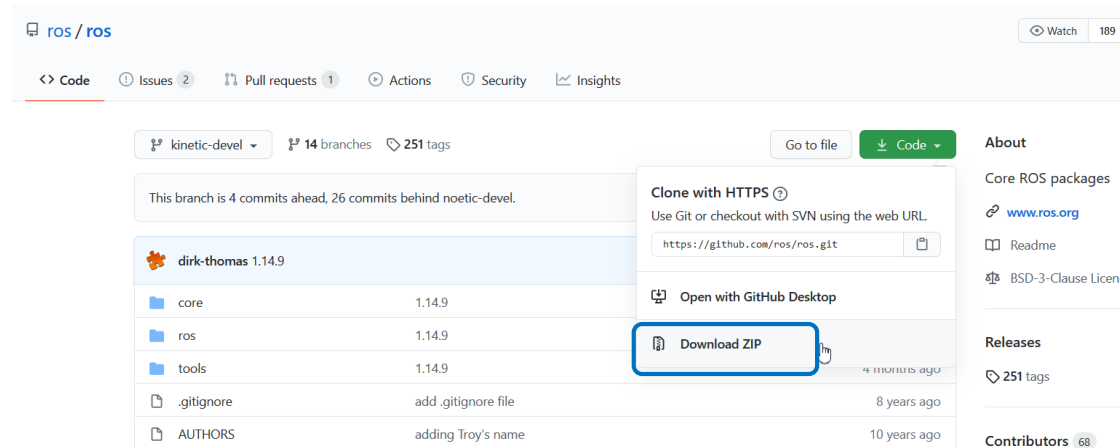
ros / ros

Watch 189

Code Issues 2 Pull requests 1 Actions Security Insights

kinetic-devel 14 branches 251 tags

Go to file Code

This branch is 4 commits ahead, 26 commits behind noetic-devel.

dirk-thomas 1.14.9

| core | 1.14.9 | |
|---|---|---|
| ros | 1.14.9 | |
| tools | 1.14.9 | 4 months ago |
| .gitignore | add .gitignore file | 8 years ago |
| AUTHORS | adding Troy's name | 10 years ago |

Clone with HTTPS

Use Git or checkout with SVN using the web URL.

https://github.com/ros/ros.git

Open with GitHub Desktop

Download ZIP

About

Core ROS packages

www.ros.org

Readme

BSD-3-Clause Licen

Releases

251 tags

Contributors 68